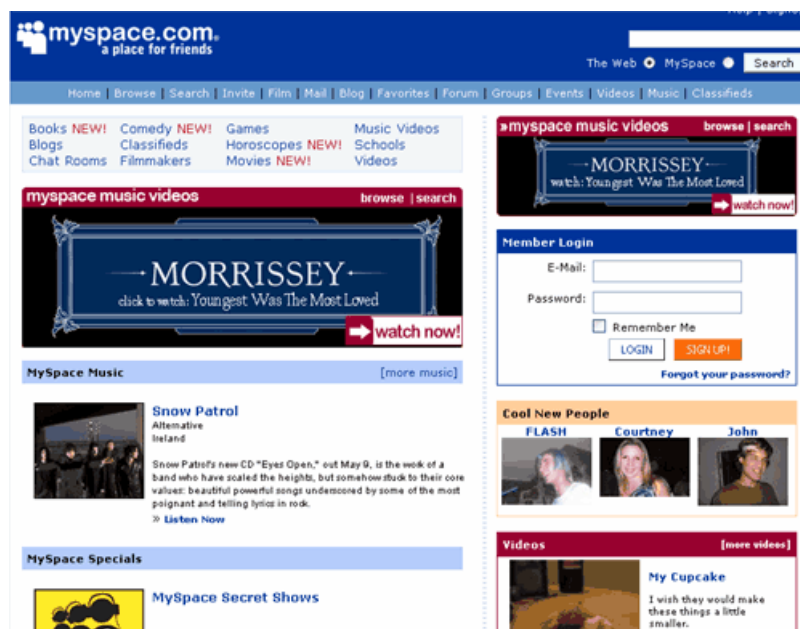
myspace.com
a place for friends

Help | SignOut

The Web MySpace Search

Home | Browse | Search | Invite | Film | Mail | Blog | Favorites | Forum | Groups | Events | Videos | Music | Classifieds

Books NEW! Comedy NEW! Games Music Videos
Blogs Classifieds Horoscopes NEW! Schools
Chat Rooms Filmmakers Movies NEW! Videos

myspace music videos browse | search

MORRISSEY
click to watch: Youngest Was The Most Loved

watch now!

MySpace Music [more music]

Snow Patrol
Alternative
Ireland

Snow Patrol's new CD "Eyes Open," out May 9, is the work of a band who have scaled the heights, but somehow stuck to their core values: beautiful powerful songs underscored by some of the most poignant and telling lyrics in rock.

» Listen Now

MySpace Specials

MySpace Secret Shows

myspace music videos browse | search

MORRISSEY
watch: Youngest Was The Most Loved

watch now!

Member Login

E-Mail:

Password:

Remember Me

LOGIN SIGN UP!

Forgot your password?

Cool New People

FLASH Courtney John

Videos [more videos]

My Cupcake

I wish they would make these things a little smaller.